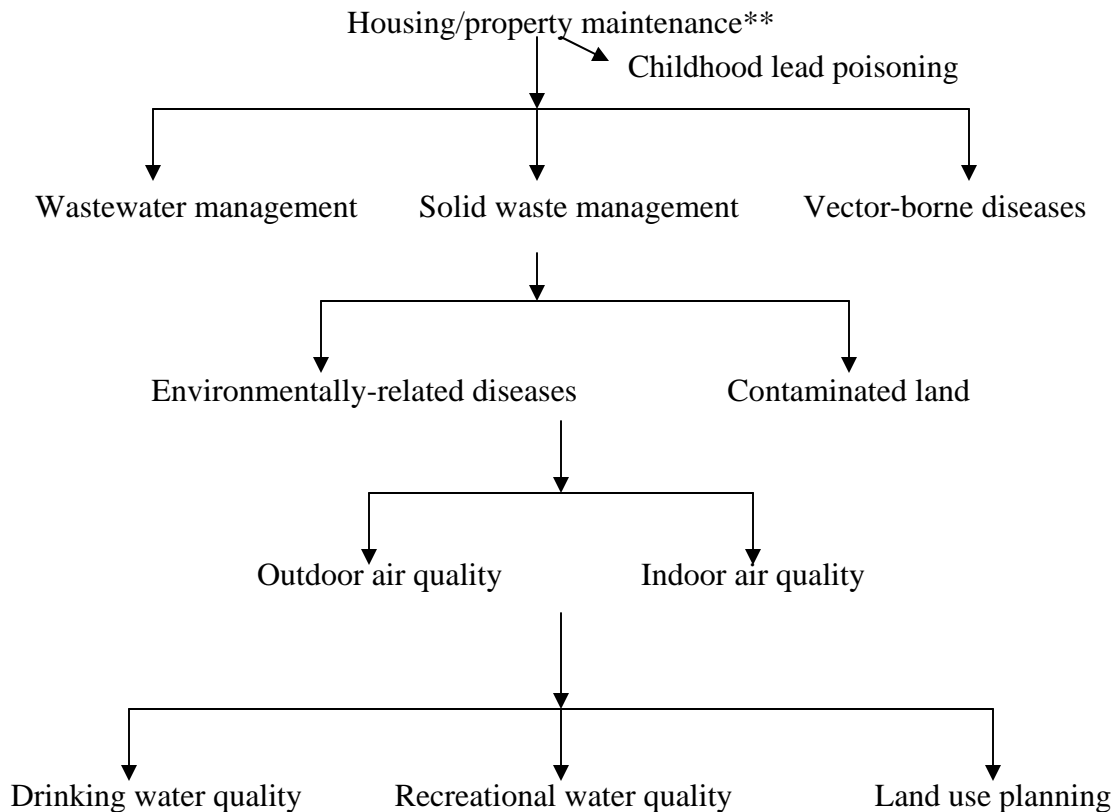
Housing/property maintenance**

Childhood lead poisoning

Wastewater management

Solid waste management

Vector-borne diseases

Environmentally-related diseases

Contaminated land

Outdoor air quality

Indoor air quality

Drinking water quality

Recreational water quality

Land use planning